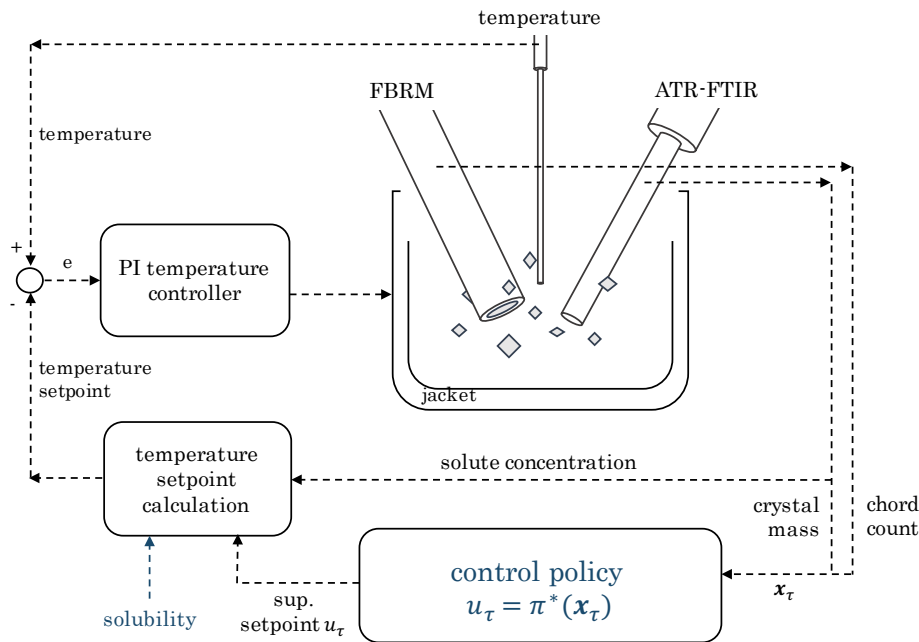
temperature

FBRM

ATR-FTIR

temperature

+

e

-

PI temperature controller

temperature setpoint

jacket

temperature setpoint calculation

solute concentration

crystal mass

chord count

solubility

sup. setpoint $u_\tau$

control policy
$u_\tau = \pi^*(\boldsymbol{x}_\tau)$

$\boldsymbol{x}_\tau$